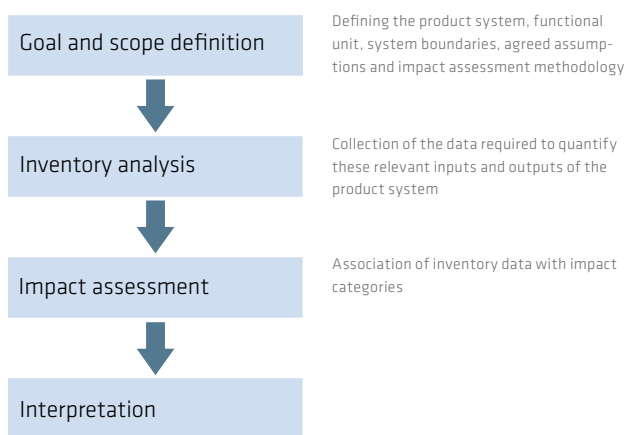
Goal and scope definition

Defining the product system, functional unit, system boundaries, agreed assumptions and impact assessment methodology

Inventory analysis

Collection of the data required to quantify these relevant inputs and outputs of the product system

Impact assessment

Association of inventory data with impact categories

Interpretation